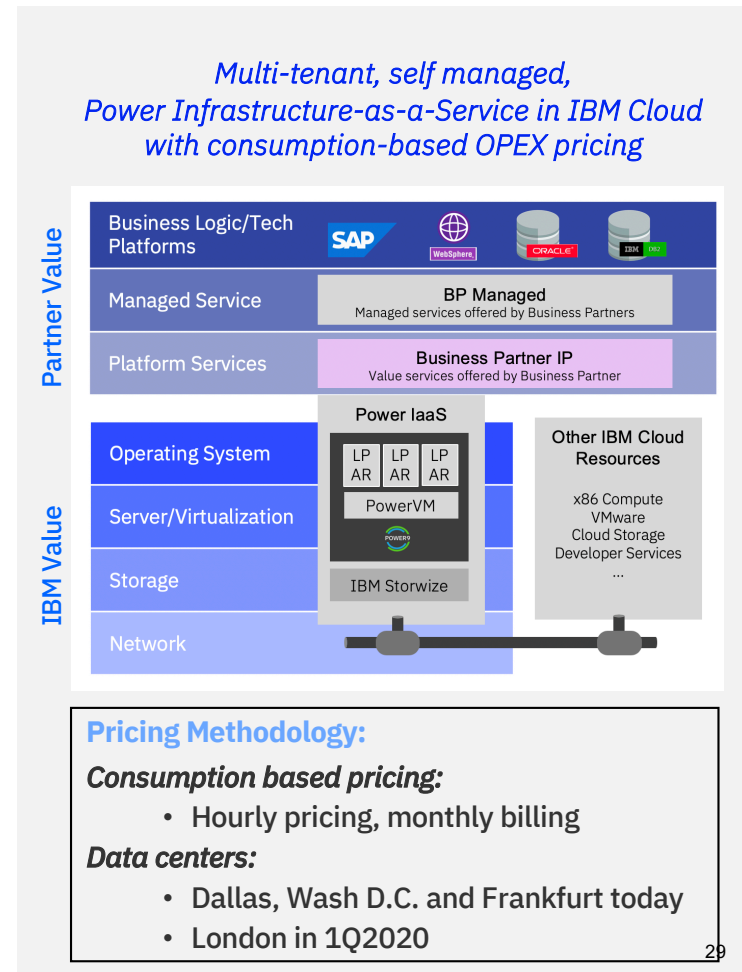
Multi-tenant, self managed, Power Infrastructure-as-a-Service in IBM Cloud with consumption-based OPEX pricing

Partner Value

Business Logic/Tech Platforms

SAP

WebSphere

ORACLE

IBM DB2

Managed Service

BP Managed
Managed services offered by Business Partners

Platform Services

Business Partner IP
Value services offered by Business Partner

IBM Value

Operating System

Server/Virtualization

Storage

Network

Power IaaS

LP AR

LP AR

LP AR

PowerVM

POWER9

IBM Storwize

Other IBM Cloud Resources

x86 Compute
VMware
Cloud Storage
Developer Services
...

Pricing Methodology:

Consumption based pricing:

• Hourly pricing, monthly billing

Data centers:

• Dallas, Wash D.C. and Frankfurt today

• London in 1Q2020

29